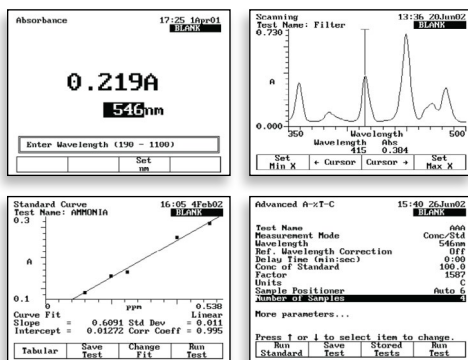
Absorbance 17:25 1Apr01 BLANK

0.219A

546nm

Enter Wavelength (190 – 1100)

Set nm

Scanning 13:36 20Jun02
Test Name: Filter BLANK
0.730

A

0.000
350 Wavelength 500
Wavelength Abs
415 0.304

Set Min X | ← Cursor | Cursor → | Set Max X

Standard Curve 16:05 4Feb02
Test Name: AMMONIA BLANK
0.3

A

0.1
0 ppm 0.538
Curve Fit Linear
Slope = 0.6091 Std Dev = 0.011
Intercept = 0.01272 Corr Coeff = 0.995

Tabular | Save Test | Change Fit | Run Test

Advanced A-xT-C 15:40 26Jun02
BLANK

| | |
|---|---|
| Test Name | AAA |
| Measurement Mode | Conc/Std |
| Wavelength | 546nm |
| Ref. Wavelength Correction | Off |
| Delay Time (min:sec) | 0:00 |
| Conc of Standard | 100.0 |
| Factor | 1587 |
| Units | C |
| Sample Positioner | Auto 6 |
| Number of Samples | 4 |

More parameters...

Press ↑ or ↓ to select item to change.

Run Standard | Save Test | Stored Tests | Run Test